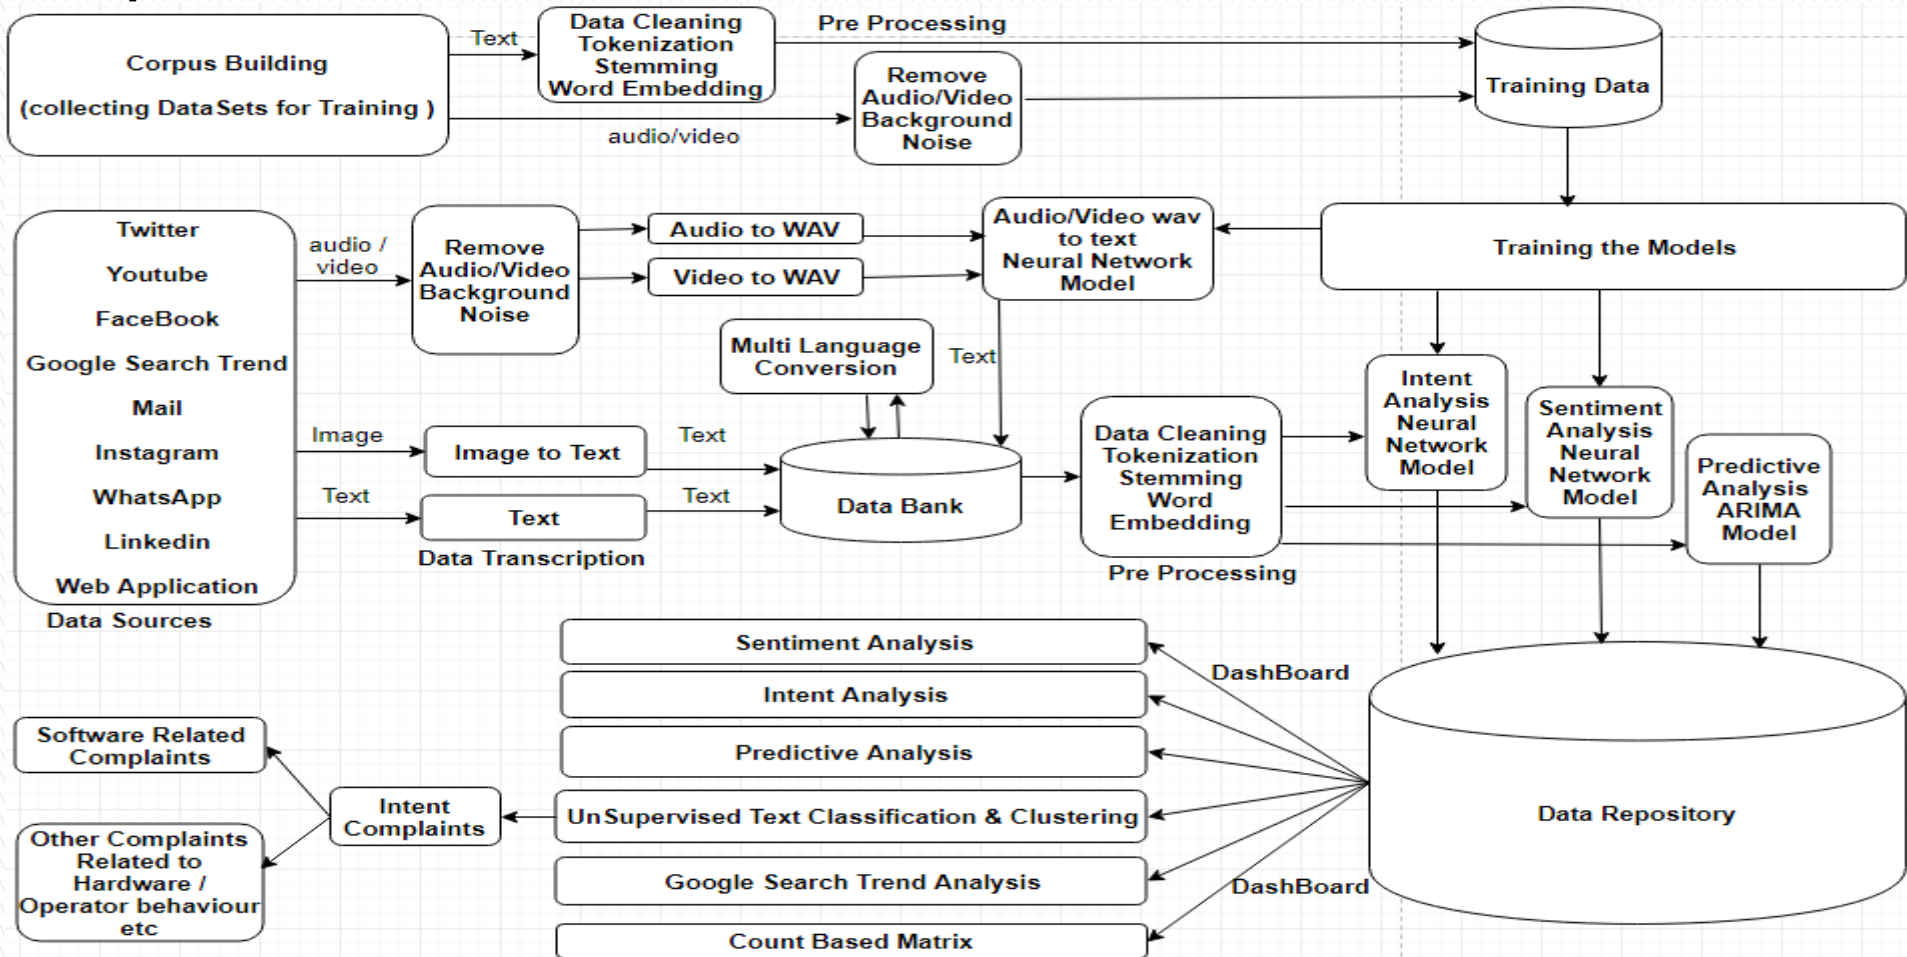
Corpus Building
(collecting DataSets for Training )

Text

Data Cleaning
Tokenization
Stemming
Word Embedding

Pre Processing

Training Data

Remove Audio/Video Background Noise

audio/video

Twitter
Youtube
FaceBook
Google Search Trend
Mail
Instagram
WhatsApp
Linkedin
Web Application

Data Sources

audio / video

Remove Audio/Video Background Noise

Audio to WAV

Video to WAV

Audio/Video wav to text Neural Network Model

Training the Models

Multi Language Conversion

Text

Image

Image to Text

Text

Text

Text

Text

Data Transcription

Data Bank

Data Cleaning
Tokenization
Stemming
Word
Embedding

Pre Processing

Intent Analysis Neural Network Model

Sentiment Analysis Neural Network Model

Predictive Analysis ARIMA Model

Sentiment Analysis

Intent Analysis

Predictive Analysis

UnSupervised Text Classification & Clustering

Google Search Trend Analysis

Count Based Matrix

DashBoard

DashBoard

Data Repository

Software Related Complaints

Intent Complaints

Other Complaints Related to Hardware / Operator behaviour etc